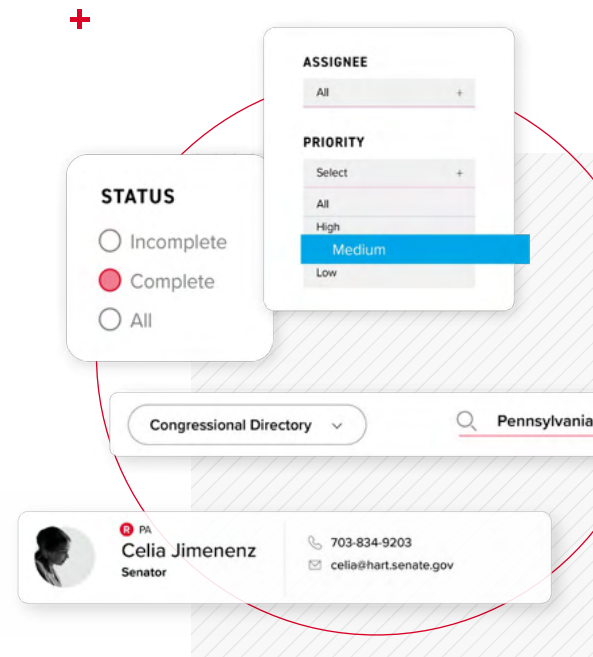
ASSIGNEE

All +

PRIORITY

Select +

All

High

Medium

Low

STATUS

Incomplete

Complete

All

Congressional Directory

Pennsylvania

R PA

Celia Jimenenz

Senator

703-834-9203

celia@hart.senate.gov